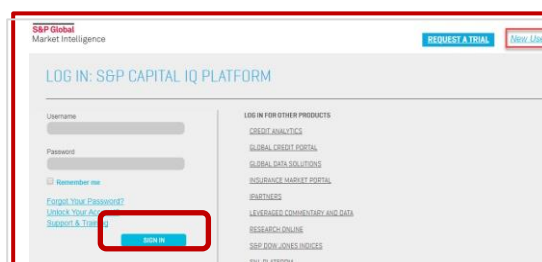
S&P Global
Market Intelligence

REQUEST A TRIAL

New Us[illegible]

LOG IN: S&P CAPITAL IQ PLATFORM

Username

Password

Remember me

Forgot Your Password?
Unlock Your Acc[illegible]
Support & Trai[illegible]

SIGN IN

LOG IN FOR OTHER PRODUCTS

CREDIT ANALYTICS
GLOBAL CREDIT PORTAL
GLOBAL DATA SOLUTIONS
INSURANCE MARKET PORTAL
IPARTNERS
LEVERAGED COMMENTARY AND DATA
RESEARCH ONLINE
S&P DOW JONES INDICES
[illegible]